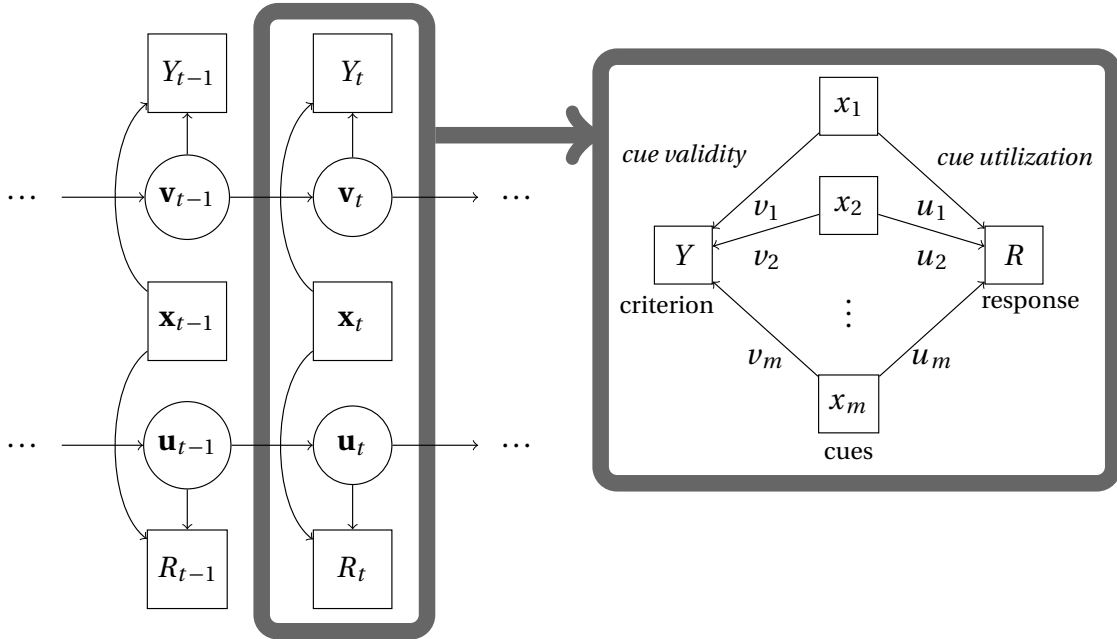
$Y_{t-1}$ $Y_t$

$\cdots$ $\mathbf{v}_{t-1}$ $\mathbf{v}_t$ $\cdots$

$\mathbf{x}_{t-1}$ $\mathbf{x}_t$

$\cdots$ $\mathbf{u}_{t-1}$ $\mathbf{u}_t$ $\cdots$

$R_{t-1}$ $R_t$

$x_1$

*cue validity* *cue utilization*

$v_1$ $x_2$ $u_1$

$Y$ $v_2$ $u_2$ $R$

criterion $\vdots$ response

$v_m$ $u_m$

$x_m$

cues